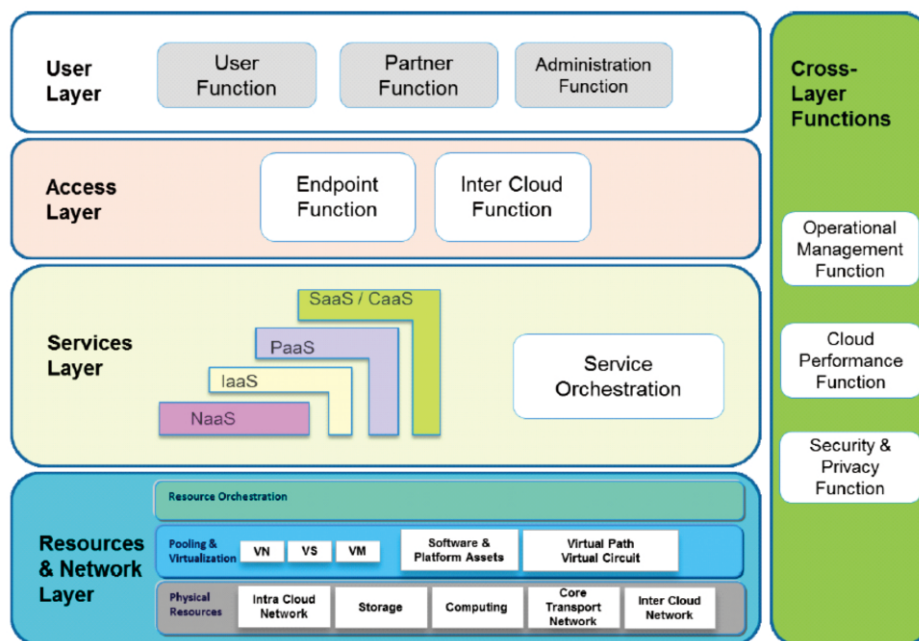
User Layer

User Function

Partner Function

Administration Function

Access Layer

Endpoint Function

Inter Cloud Function

Services Layer

SaaS / CaaS

PaaS

IaaS

NaaS

Service Orchestration

Resources & Network Layer

Resource Orchestration

Pooling & Virtualization

VN

VS

VM

Software & Platform Assets

Virtual Path Virtual Circuit

Physical Resources

Intra Cloud Network

Storage

Computing

Core Transport Network

Inter Cloud Network

Cross-Layer Functions

Operational Management Function

Cloud Performance Function

Security & Privacy Function